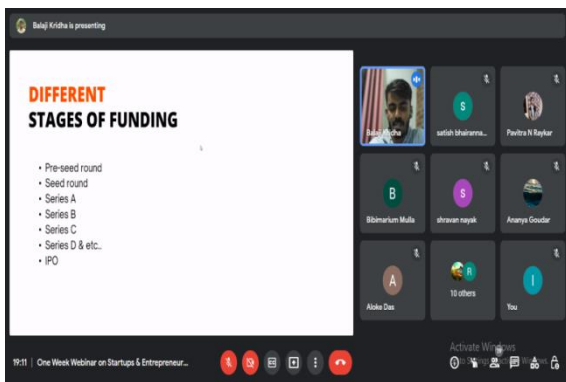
Balaji Kridha is presenting

DIFFERENT
STAGES OF FUNDING

• Pre-seed round
• Seed round
• Series A
• Series B
• Series C
• Series D & etc..
• IPO

Balaji Kridha
S
satish bhairanna...
Pavitra N Raykar
B
Bibimarium Mulla
S
shravan nayak
Ananya Goudar
A
Aloke Das
R
10 others
I
You

Activate Windows
Go to Settings to activate Windows.

19:11 | One Week Webinar on Startups & Entrepreneur...